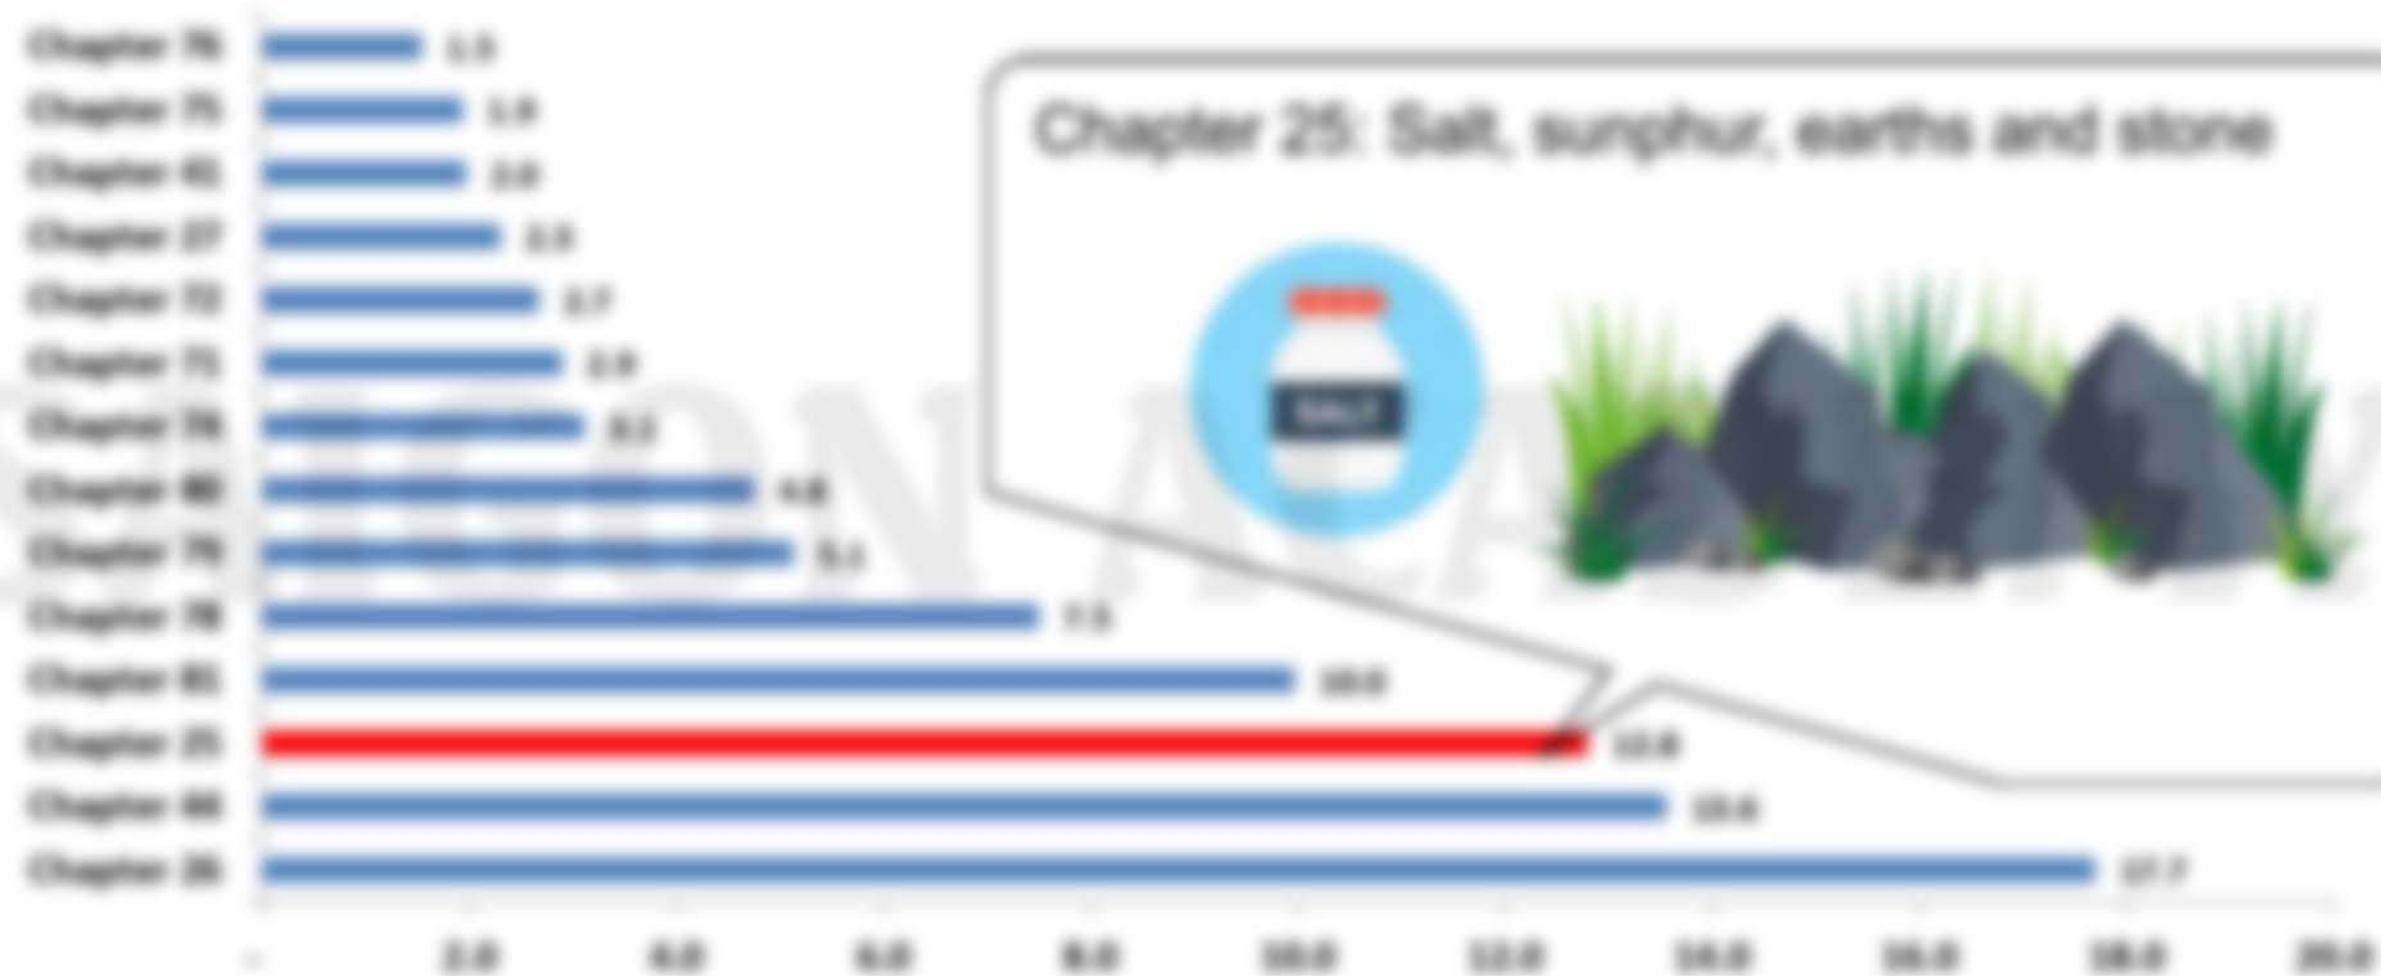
Chapter 76 1.5
Chapter 75 1.9
Chapter 41 2.0
Chapter 27 2.3
Chapter 72 2.7
Chapter 71 2.9
Chapter 74 3.1
Chapter 80 4.8
Chapter 79 5.1
Chapter 78 7.5
Chapter 81 10.0
Chapter 25 12.8
Chapter 44 13.6
Chapter 26 17.7

- 2.0 4.0 6.0 8.0 10.0 12.0 14.0 16.0 18.0 20.0

Chapter 25: Salt, sunphur, earths and stone

SALT